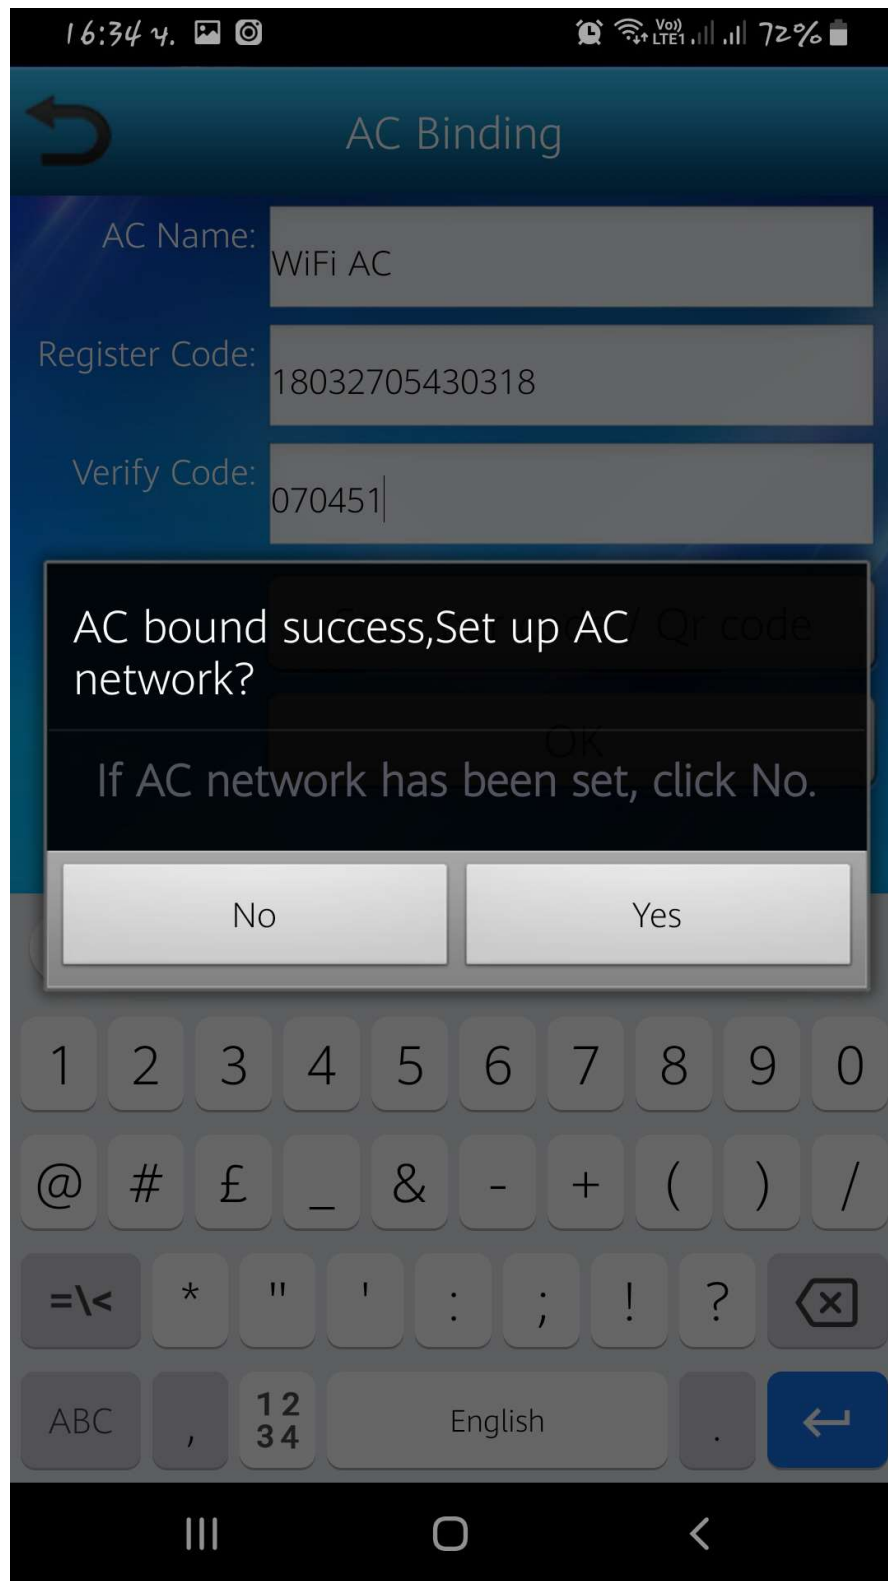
16:34 ч.

Vo)) LTE1 72%

AC Binding

AC Name: WiFi AC

Register Code: 18032705430318

Verify Code: 070451

AC bound success,Set up AC network?

If AC network has been set, click No.

No

Yes

1 2 3 4 5 6 7 8 9 0

@ # £ _ & - + ( ) /

=\< * " ' : ; ! ?

ABC , 12 34 English .